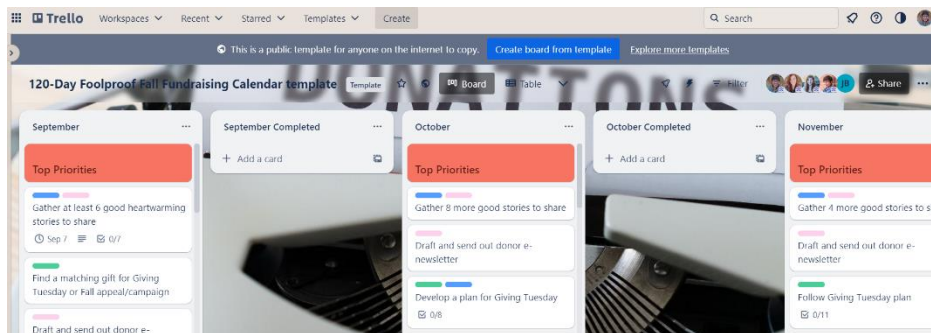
Trello Workspaces Recent Starred Templates Create

Search

This is a public template for anyone on the internet to copy. Create board from template Explore more templates

120-Day Foolproof Fall Fundraising Calendar template Template Board Table Filter Share

DONATIONS

September

Top Priorities

Gather at least 6 good heartwarming stories to share

Sep 7 0/7

Find a matching gift for Giving Tuesday or Fall appeal/campaign

Draft and send out donor e-

September Completed

+ Add a card

October

Top Priorities

Gather 8 more good stories to share

Draft and send out donor e-newsletter

Develop a plan for Giving Tuesday

0/8

October Completed

+ Add a card

November

Top Priorities

Gather 4 more good stories to s

Draft and send out donor e-newsletter

Follow Giving Tuesday plan

0/11